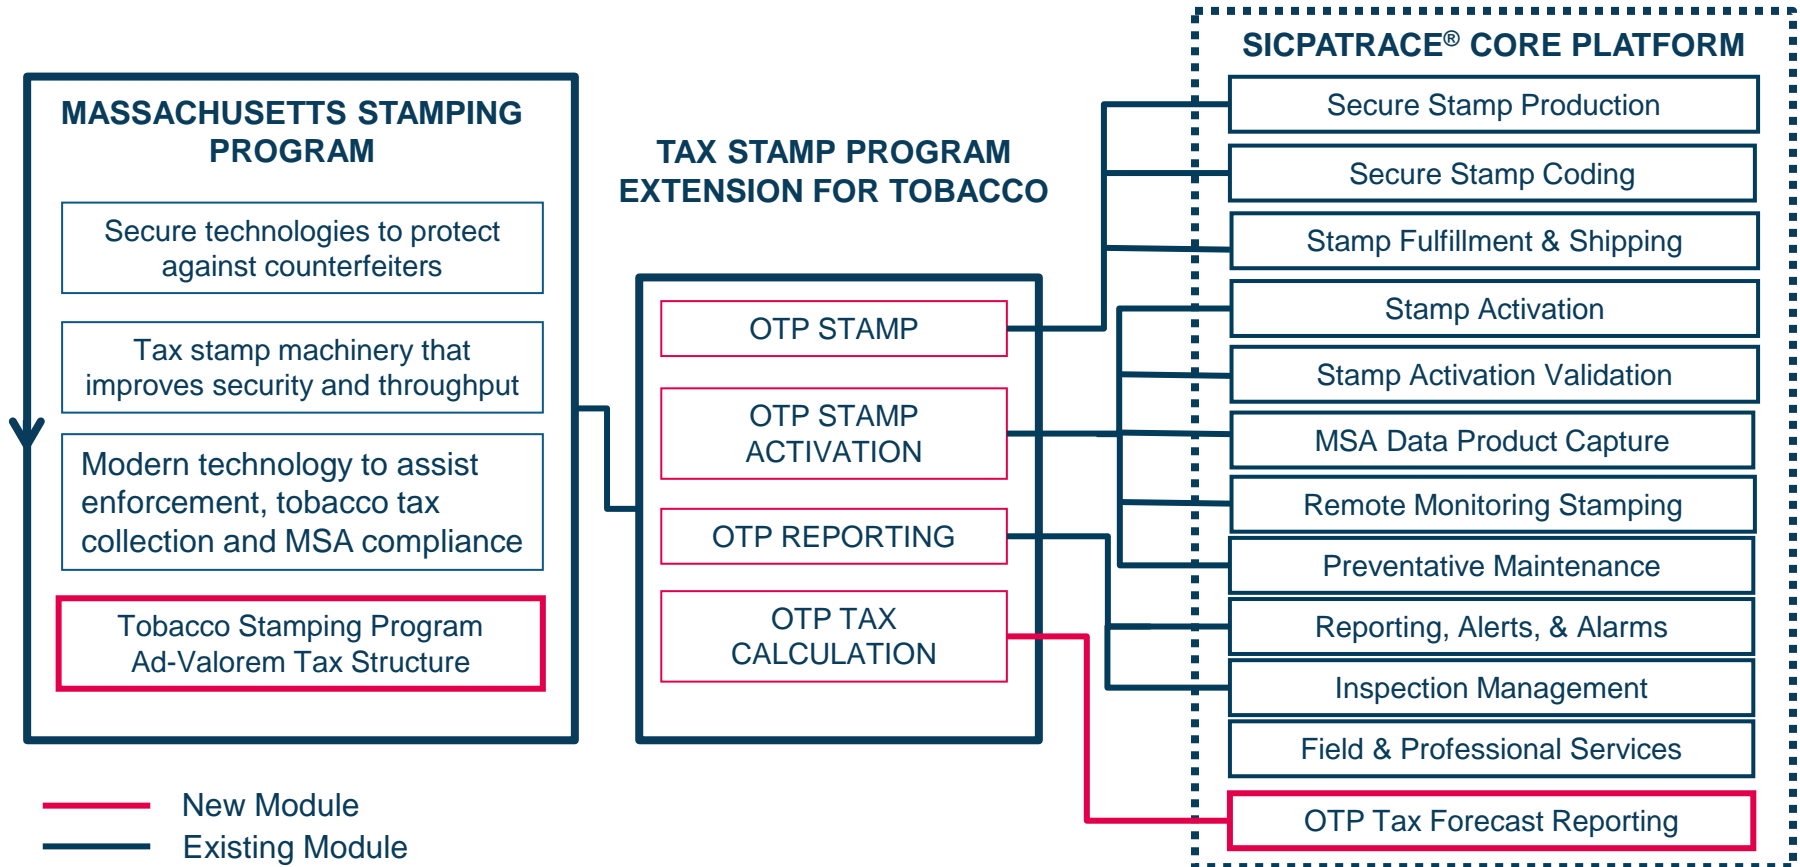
MASSACHUSETTS STAMPING PROGRAM

Secure technologies to protect against counterfeiters

Tax stamp machinery that improves security and throughput

Modern technology to assist enforcement, tobacco tax collection and MSA compliance

Tobacco Stamping Program Ad-Valorem Tax Structure

TAX STAMP PROGRAM EXTENSION FOR TOBACCO

OTP STAMP

OTP STAMP ACTIVATION

OTP REPORTING

OTP TAX CALCULATION

SICPATRACE® CORE PLATFORM

Secure Stamp Production

Secure Stamp Coding

Stamp Fulfillment & Shipping

Stamp Activation

Stamp Activation Validation

MSA Data Product Capture

Remote Monitoring Stamping

Preventative Maintenance

Reporting, Alerts, & Alarms

Inspection Management

Field & Professional Services

OTP Tax Forecast Reporting

New Module

Existing Module